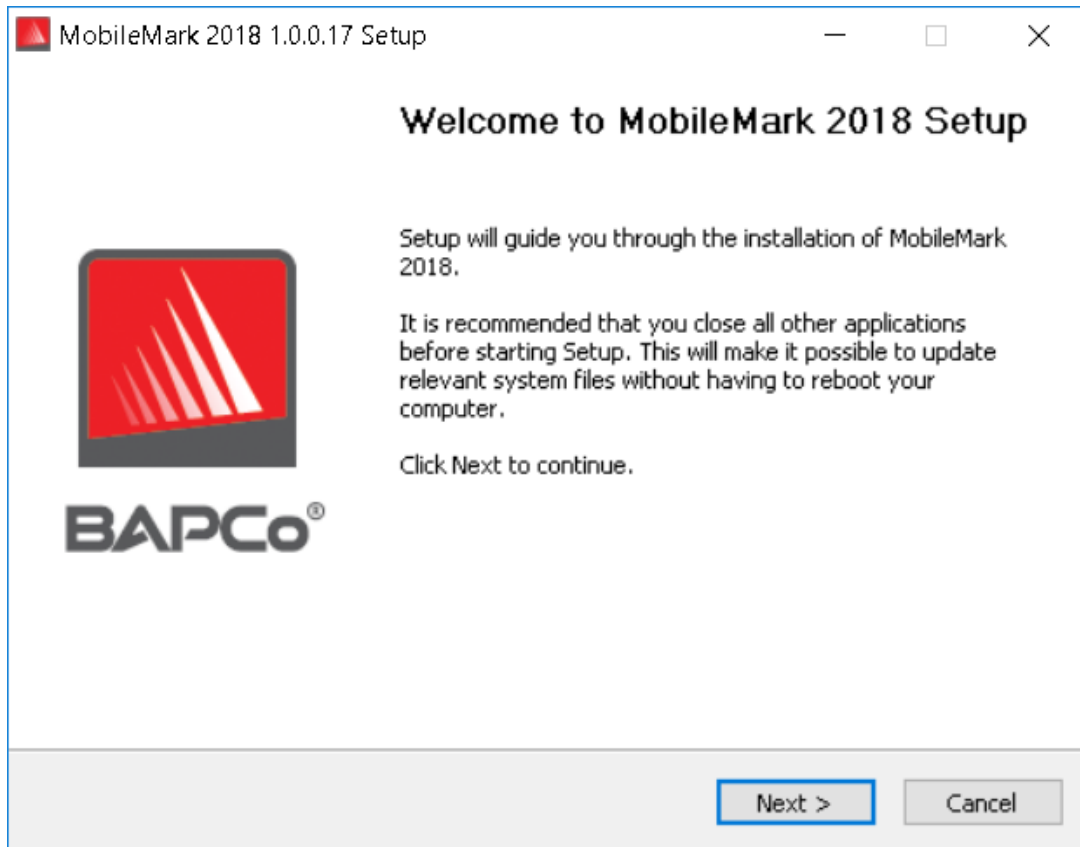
MobileMark 2018 1.0.0.17 Setup

Welcome to MobileMark 2018 Setup

Setup will guide you through the installation of MobileMark 2018.

It is recommended that you close all other applications before starting Setup. This will make it possible to update relevant system files without having to reboot your computer.

Click Next to continue.

BAPCo®

Next >

Cancel